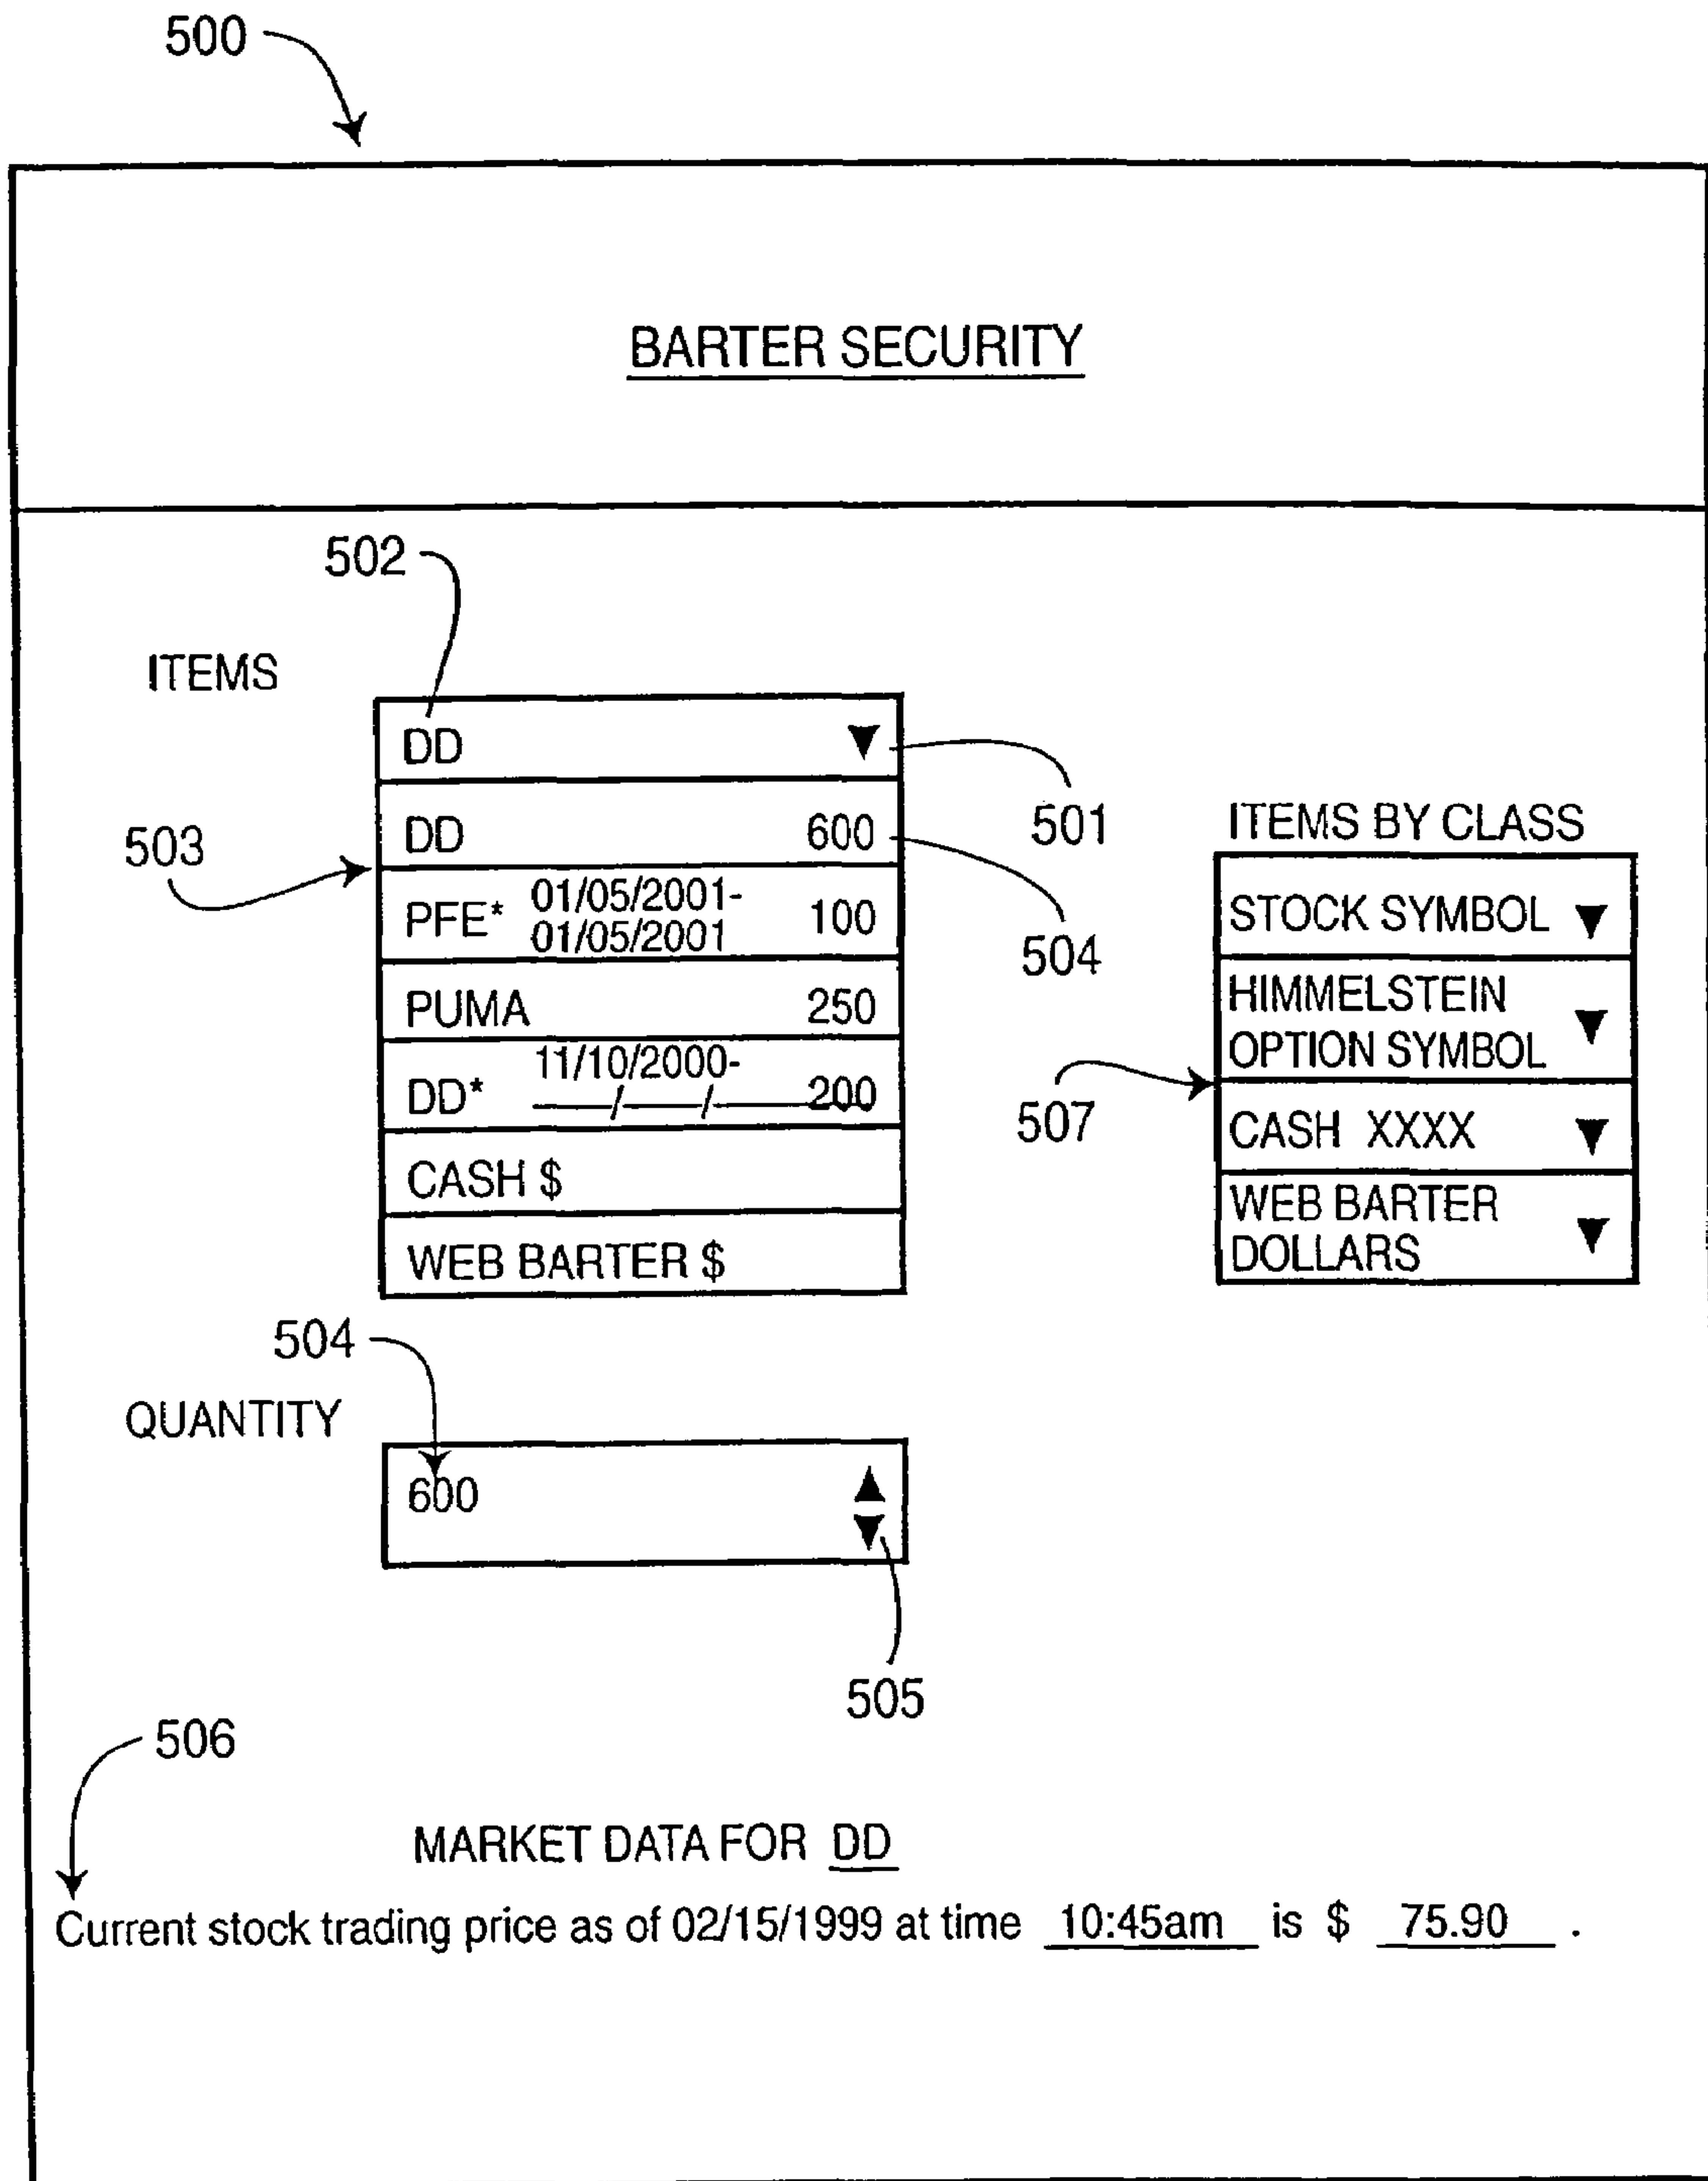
500

BARTER SECURITY

502

ITEMS

DD

501

503

| DD | | 600 |
|---|---|---|
| PFE* | 01/05/2001- 01/05/2001 | 100 |
| PUMA | | 250 |
| DD* | 11/10/2000- __/__/__ | 200 |
| CASH $ | | |
| WEB BARTER $ | | |

504

ITEMS BY CLASS

| STOCK SYMBOL |
|---|
| HIMMELSTEIN OPTION SYMBOL |
| CASH XXXX |
| WEB BARTER DOLLARS |

507

504

QUANTITY

600

505

506

MARKET DATA FOR DD

Current stock trading price as of 02/15/1999 at time 10:45am is $ 75.90 .